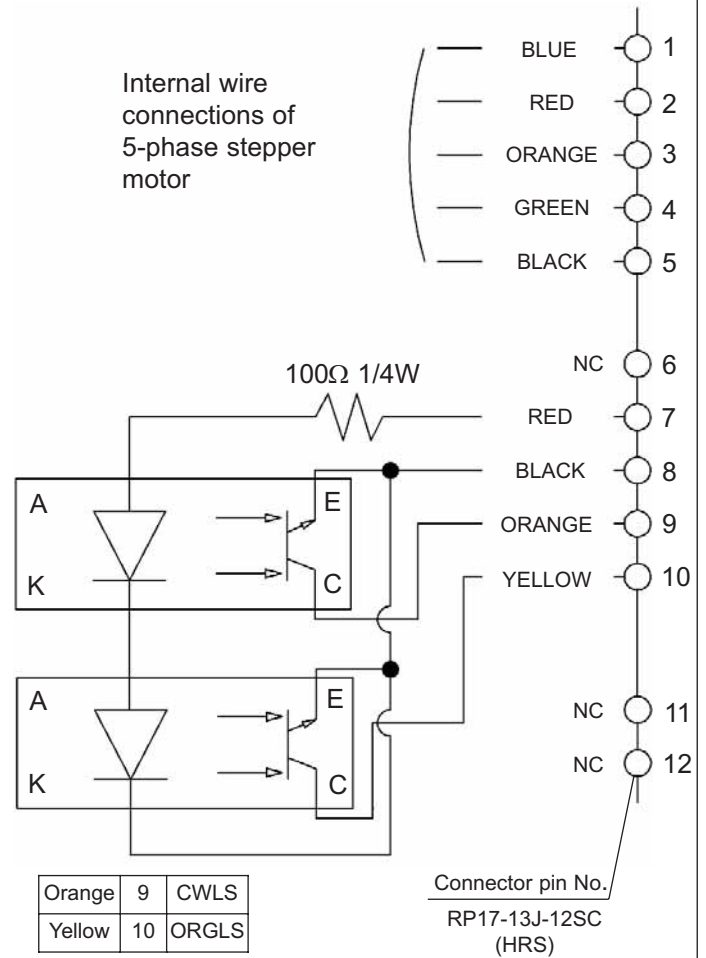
Internal wire connections of 5-phase stepper motor

BLUE 1
RED 2
ORANGE 3
GREEN 4
BLACK 5

NC 6
$100\Omega$ 1/4W
RED 7
BLACK 8
ORANGE 9
YELLOW 10
NC 11
NC 12

A
K
E
C

A
K
E
C

| Orange | 9 | CWLS |
|---|---|---|
| Yellow | 10 | ORGLS |

Connector pin No.
RP17-13J-12SC (HRS)